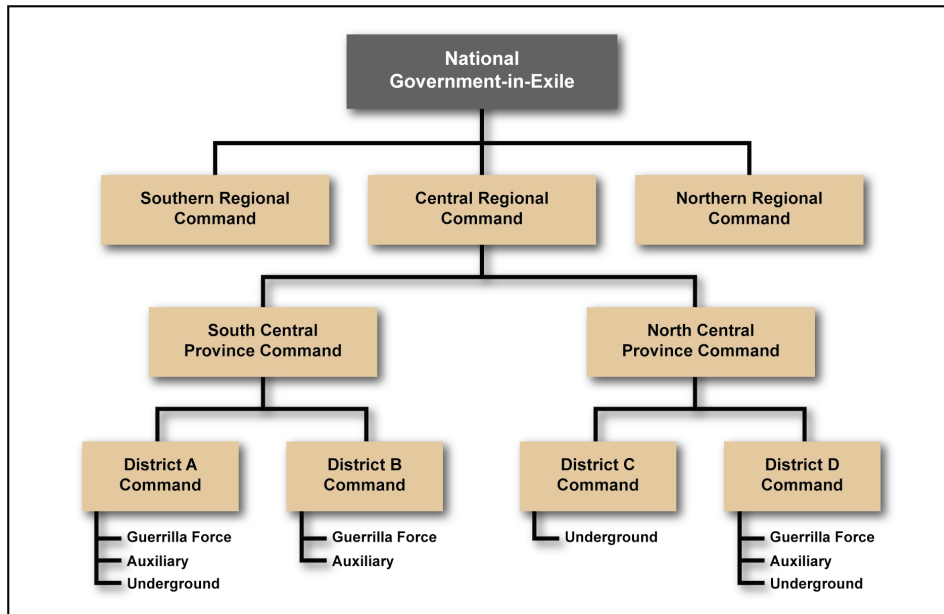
National Government-in-Exile

Southern Regional Command

Central Regional Command

Northern Regional Command

South Central Province Command

North Central Province Command

District A Command

Guerrilla Force
Auxiliary
Underground

District B Command

Guerrilla Force
Auxiliary

District C Command

Underground

District D Command

Guerrilla Force
Auxiliary
Underground